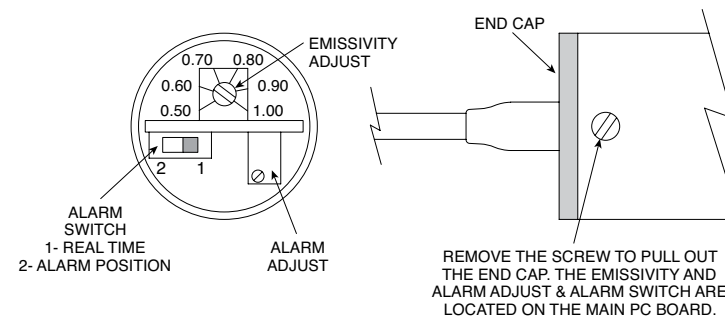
EMISSIVITY ADJUST

0.70 0.80
0.60 0.90
0.50 1.00

2 1

ALARM SWITCH
1- REAL TIME
2- ALARM POSITION

ALARM ADJUST

END CAP

REMOVE THE SCREW TO PULL OUT THE END CAP. THE EMISSIVITY AND ALARM ADJUST & ALARM SWITCH ARE LOCATED ON THE MAIN PC BOARD.